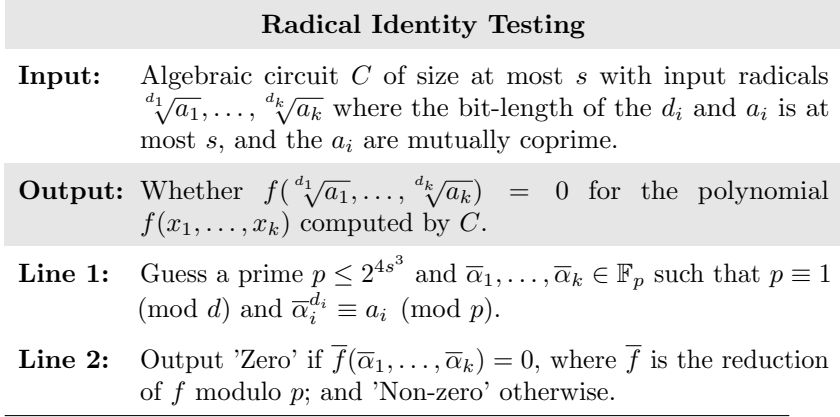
**Radical Identity Testing**

**Input:** Algebraic circuit $C$ of size at most $s$ with input radicals $\sqrt[d_1]{a_1}, \ldots, \sqrt[d_k]{a_k}$ where the bit-length of the $d_i$ and $a_i$ is at most $s$, and the $a_i$ are mutually coprime.

**Output:** Whether $f(\sqrt[d_1]{a_1}, \ldots, \sqrt[d_k]{a_k}) = 0$ for the polynomial $f(x_1, \ldots, x_k)$ computed by $C$.

**Line 1:** Guess a prime $p \leq 2^{4s^3}$ and $\overline{\alpha}_1, \ldots, \overline{\alpha}_k \in \mathbb{F}_p$ such that $p \equiv 1 \pmod{d}$ and $\overline{\alpha}_i^{d_i} \equiv a_i \pmod{p}$.

**Line 2:** Output 'Zero' if $\overline{f}(\overline{\alpha}_1, \ldots, \overline{\alpha}_k) = 0$, where $\overline{f}$ is the reduction of $f$ modulo $p$; and 'Non-zero' otherwise.